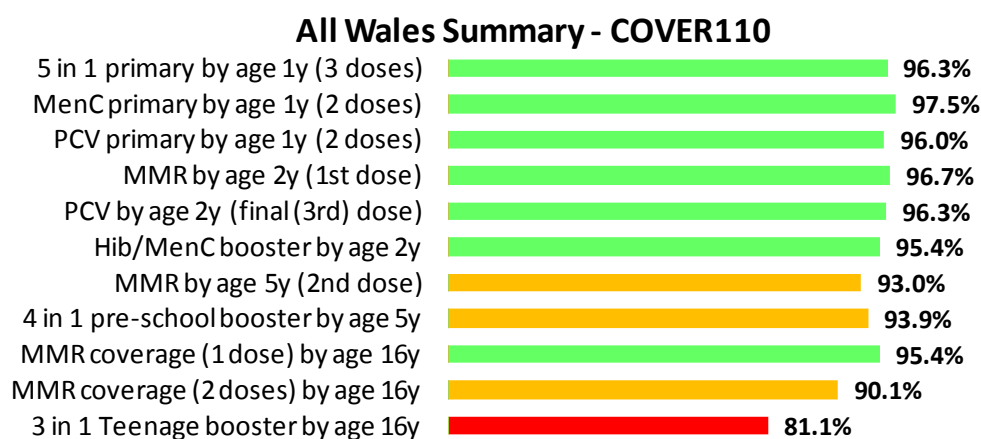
All Wales Summary - COVER110

5 in 1 primary by age 1y (3 doses) 96.3%
MenC primary by age 1y (2 doses) 97.5%
PCV primary by age 1y (2 doses) 96.0%
MMR by age 2y (1st dose) 96.7%
PCV by age 2y (final (3rd) dose) 96.3%
Hib/MenC booster by age 2y 95.4%
MMR by age 5y (2nd dose) 93.0%
4 in 1 pre-school booster by age 5y 93.9%
MMR coverage (1 dose) by age 16y 95.4%
MMR coverage (2 doses) by age 16y 90.1%
3 in 1 Teenage booster by age 16y 81.1%